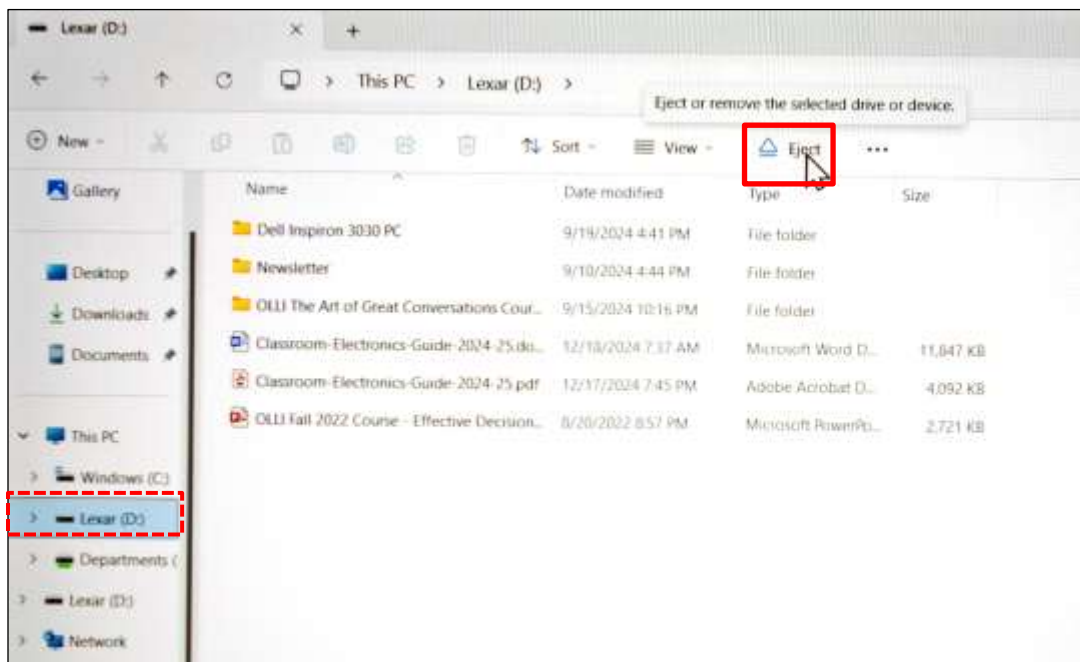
Lexar (D:)

This PC > Lexar (D:) >

Eject or remove the selected drive or device.

New · Sort · View · Eject ···

Gallery

Desktop
Downloads
Documents

This PC
Windows (C:)
Lexar (D:)
Departments (
Lexar (D:)
Network

| Name | Date modified | Type | Size |
|---|---|---|---|
| Dell Inspiron 3030 PC | 9/19/2024 4:41 PM | File folder | |
| Newsletter | 9/10/2024 4:44 PM | File folder | |
| OLLI The Art of Great Conversations Cour... | 9/15/2024 10:16 PM | File folder | |
| Classroom-Electronics-Guide-2024-25.do... | 12/10/2024 7:37 AM | Microsoft Word D... | 11,847 KB |
| Classroom-Electronics-Guide-2024-25.pdf | 12/17/2024 7:45 PM | Adobe Acrobat D... | 4,092 KB |
| OLLI Fall 2022 Course - Effective Decision... | 8/20/2022 8:57 PM | Microsoft PowerPo... | 2,721 KB |